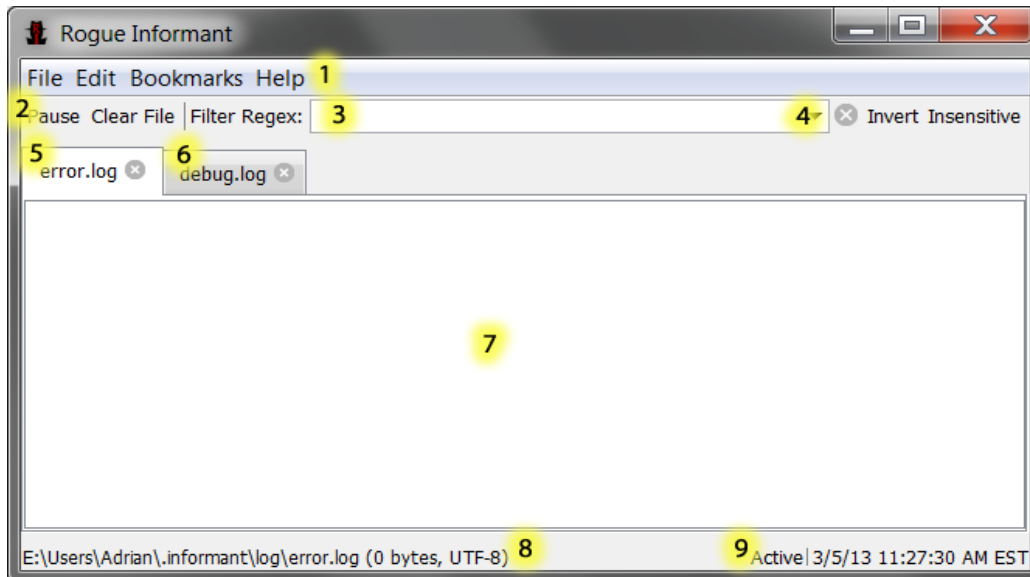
Rogue Informant

File Edit Bookmarks Help 1

2 Pause Clear File | Filter Regex: 3 4 Invert Insensitive

5 error.log 6 debug.log

7

E:\Users\Adrian\.informant\log\error.log (0 bytes, UTF-8) 8 9 Active | 3/5/13 11:27:30 AM EST